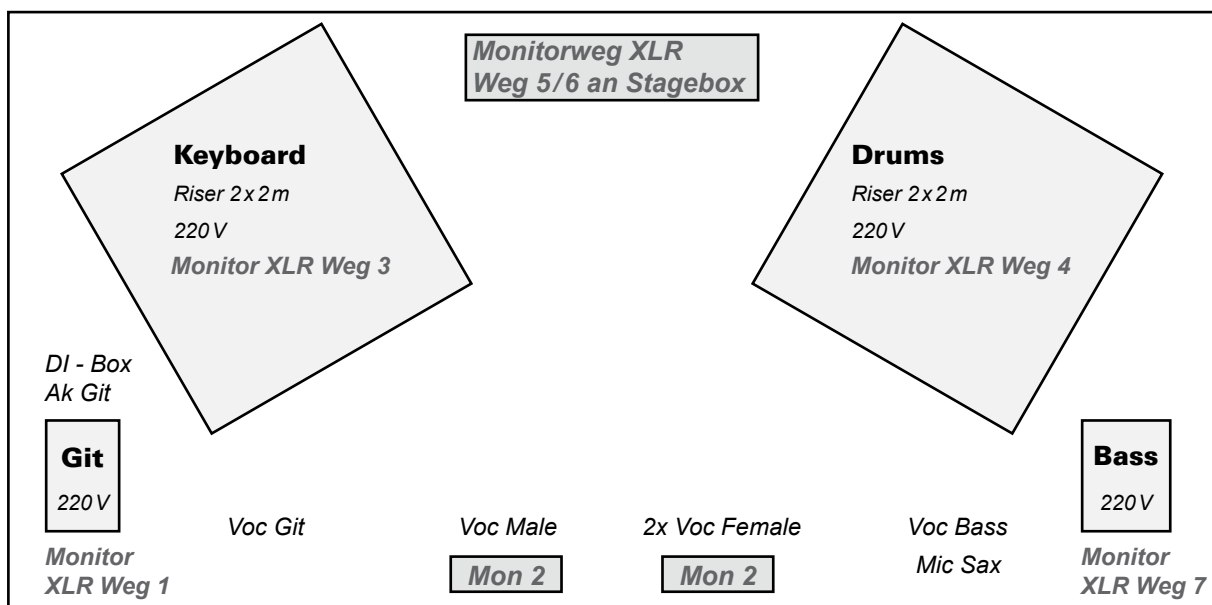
Monitorweg XLR
Weg 5/6 an Stagebox

Keyboard
Riser 2 x 2 m
220 V
Monitor XLR Weg 3

Drums
Riser 2 x 2 m
220 V
Monitor XLR Weg 4

DI - Box
Ak Git

Git
220 V

Monitor
XLR Weg 1

Voc Git

Voc Male

Mon 2

2x Voc Female

Mon 2

Voc Bass
Mic Sax

Bass
220 V

Monitor
XLR Weg 7